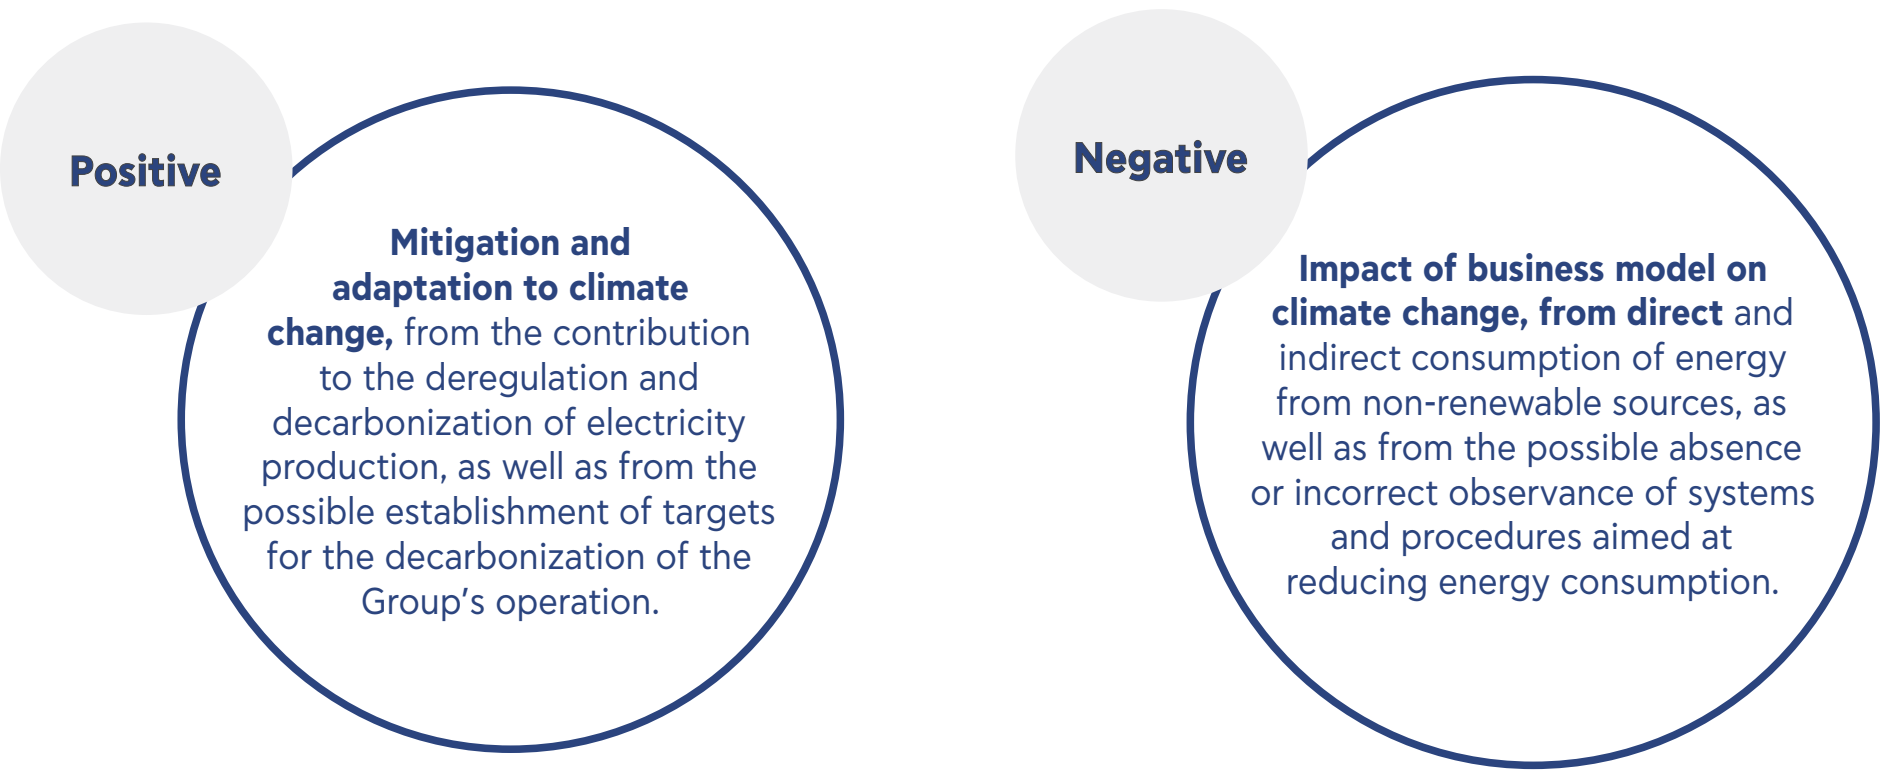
Positive

Mitigation and adaptation to climate change, from the contribution to the deregulation and decarbonization of electricity production, as well as from the possible establishment of targets for the decarbonization of the Group’s operation.

Negative

Impact of business model on climate change, from direct and indirect consumption of energy from non-renewable sources, as well as from the possible absence or incorrect observance of systems and procedures aimed at reducing energy consumption.